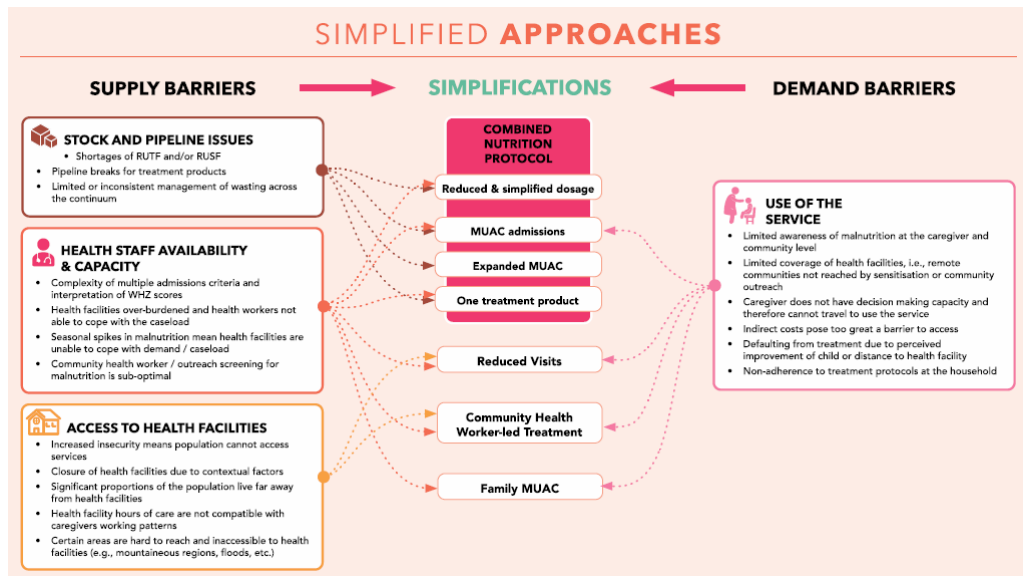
SIMPLIFIED APPROACHES

SUPPLY BARRIERS

SIMPLIFICATIONS

DEMAND BARRIERS

STOCK AND PIPELINE ISSUES

- Shortages of RUTF and/or RUSF
- Pipeline breaks for treatment products
- Limited or inconsistent management of wasting across the continuum

HEALTH STAFF AVAILABILITY & CAPACITY

- Complexity of multiple admissions criteria and interpretation of WHZ scores
- Health facilities over-burdened and health workers not able to cope with the caseload
- Seasonal spikes in malnutrition mean health facilities are unable to cope with demand / caseload
- Community health worker / outreach screening for malnutrition is sub-optimal

ACCESS TO HEALTH FACILITIES

- Increased insecurity means population cannot access services
- Closure of health facilities due to contextual factors
- Significant proportions of the population live far away from health facilities
- Health facility hours of care are not compatible with caregivers working patterns
- Certain areas are hard to reach and inaccessible to health facilities (e.g., mountaineous regions, floods, etc.)

COMBINED NUTRITION PROTOCOL

Reduced & simplified dosage

MUAC admissions

Expanded MUAC

One treatment product

Reduced Visits

Community Health Worker-led Treatment

Family MUAC

USE OF THE SERVICE

- Limited awareness of malnutrition at the caregiver and community level
- Limited coverage of health facilities, i.e., remote communities not reached by sensitisation or community outreach
- Caregiver does not have decision making capacity and therefore cannot travel to use the service
- Indirect costs pose too great a barrier to access
- Defaulting from treatment due to perceived improvement of child or distance to health facility
- Non-adherence to treatment protocols at the household